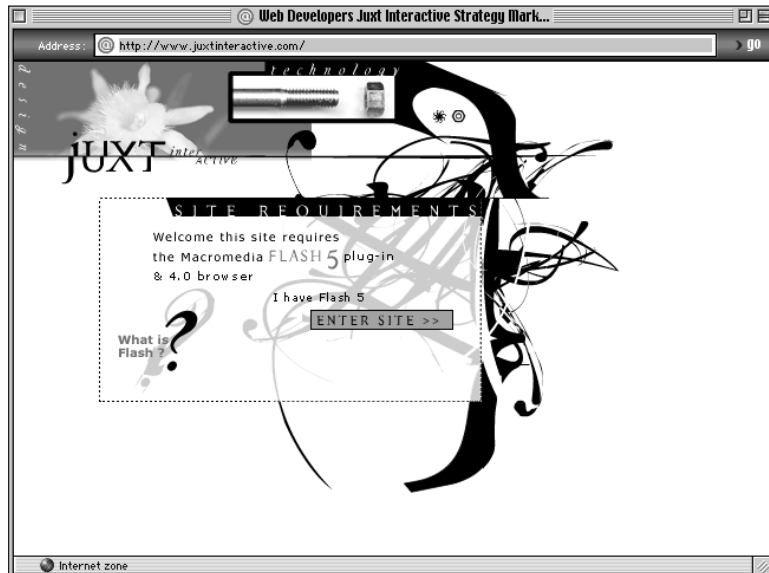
Web Developers Juxt Interactive Strategy Mark...

Address: http://www.juxtinteractive.com/

go

design

technology

JUXT interactive

SITE REQUIREMENTS

Welcome this site requires the Macromedia FLASH 5 plug-in & 4.0 browser

I have Flash 5

ENTER SITE >>

What is Flash ?

Internet zone